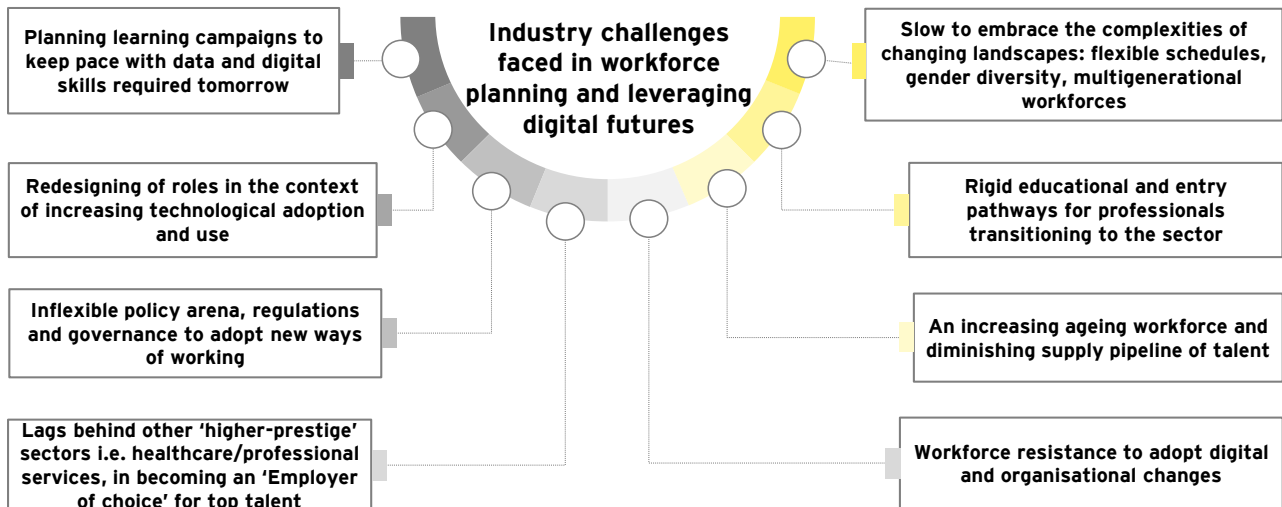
Industry challenges faced in workforce planning and leveraging digital futures

Planning learning campaigns to keep pace with data and digital skills required tomorrow

Redesigning of roles in the context of increasing technological adoption and use

Inflexible policy arena, regulations and governance to adopt new ways of working

Lags behind other 'higher-prestige' sectors i.e. healthcare/professional services, in becoming an 'Employer of choice' for top talent

Slow to embrace the complexities of changing landscapes: flexible schedules, gender diversity, multigenerational workforces

Rigid educational and entry pathways for professionals transitioning to the sector

An increasing ageing workforce and diminishing supply pipeline of talent

Workforce resistance to adopt digital and organisational changes